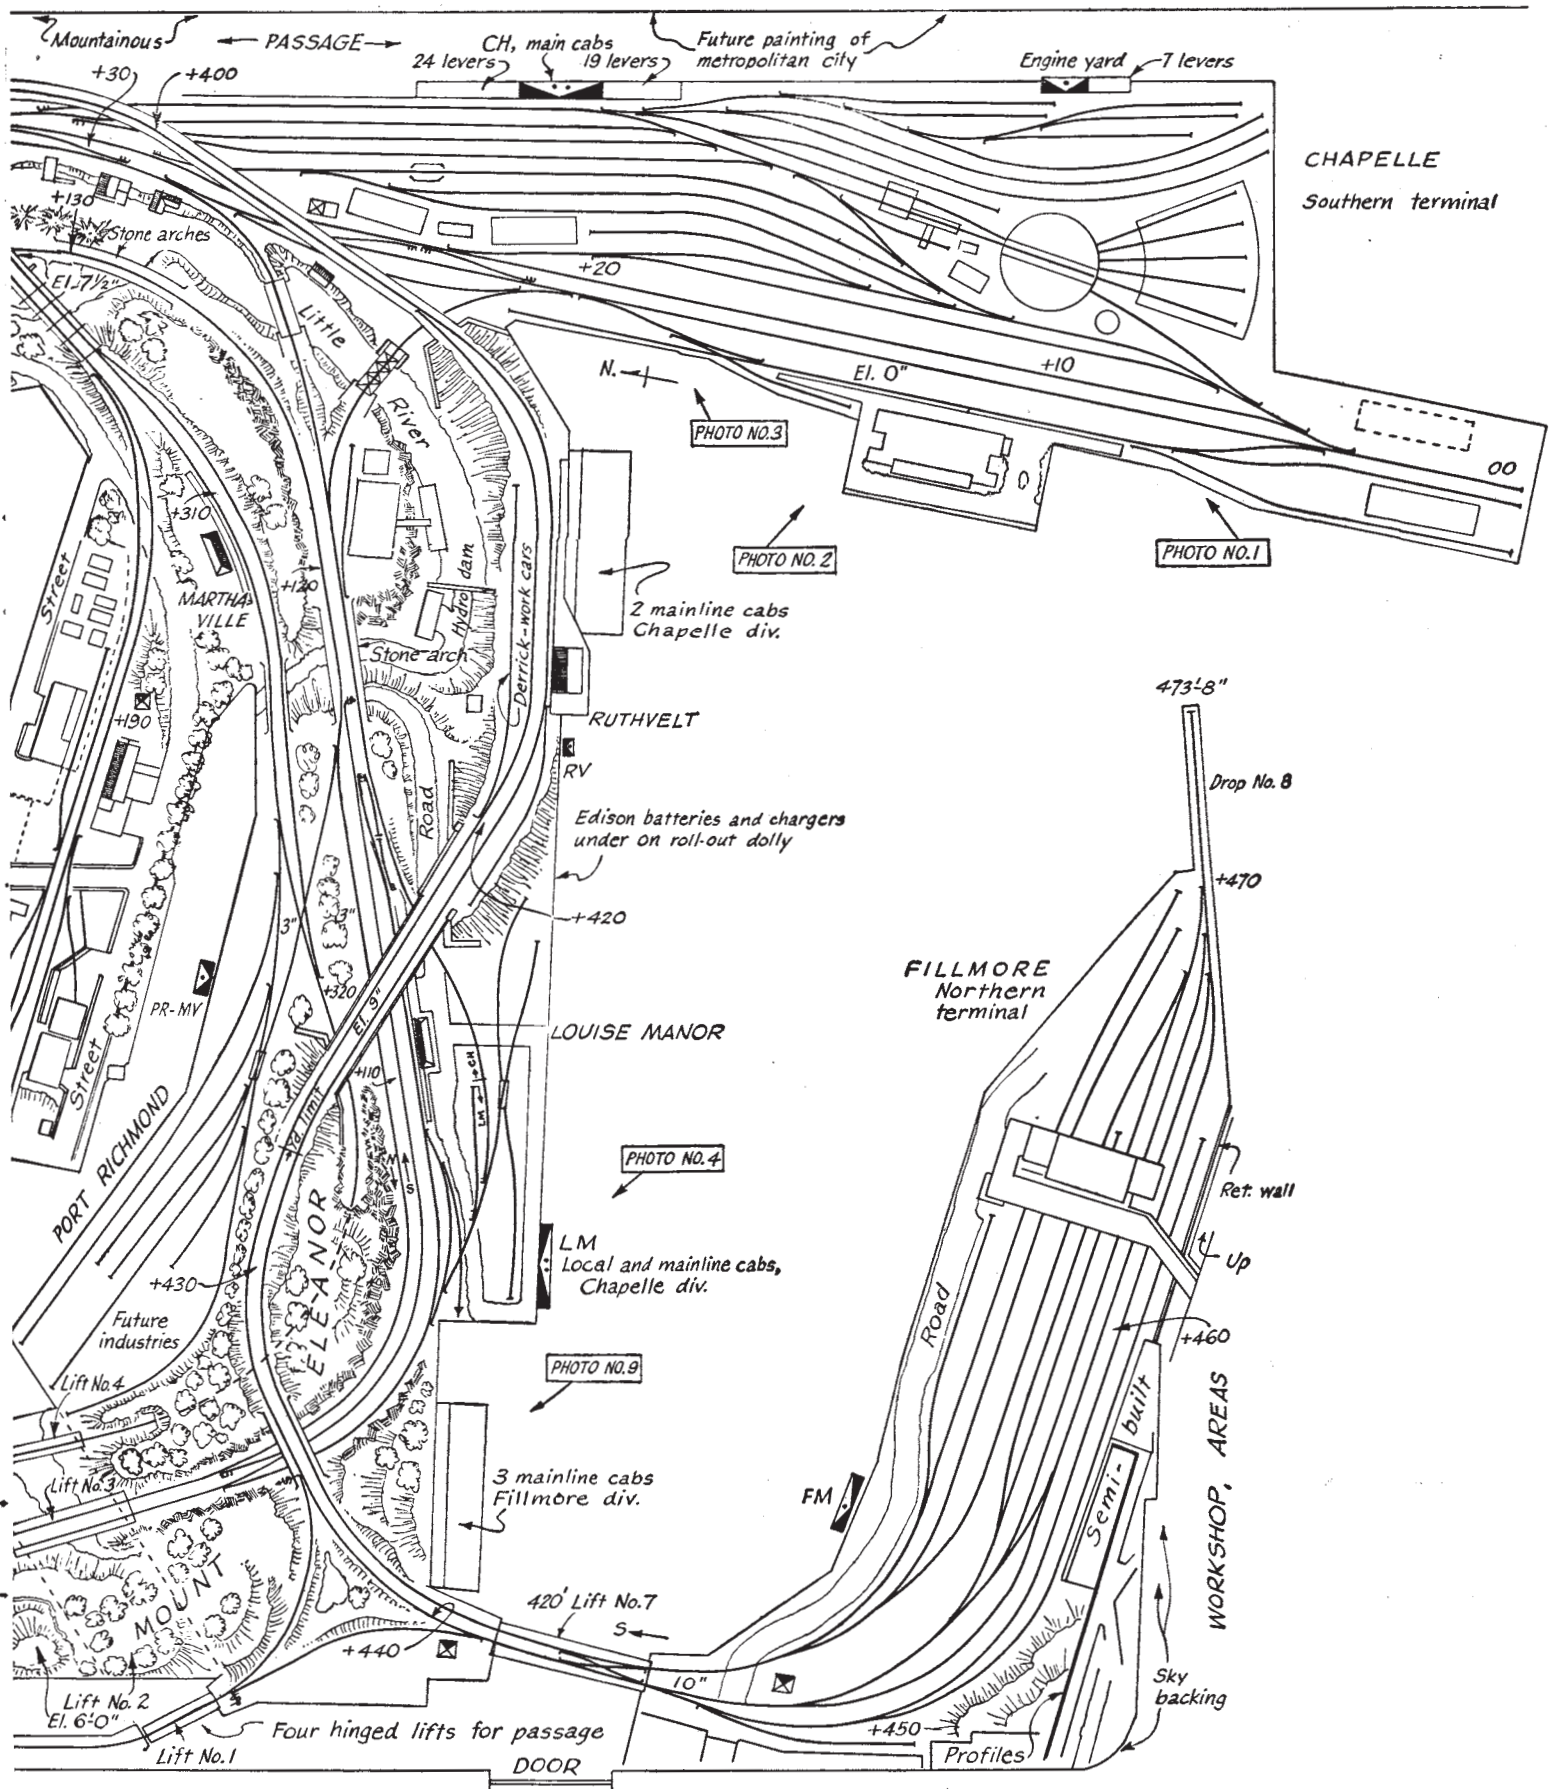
Mountainous ← PASSAGE → CH, main cabs 24 levers 19 levers Future painting of metropolitan city Engine yard 7 levers

+30 +400

CHAPELLE
Southern terminal

+130
Stone arches
El. 7½"
Little River
+20
N.
El. 0"
+10
PHOTO NO.3
00
PHOTO NO.2
PHOTO NO.1
+310
Street
MARTHA-VILLE
+120
Hydro dam
Derrick-work cars
2 mainline cabs Chapelle div.
Stone arch
+190
RUTHVELT
RV
Road
473'-8"
Drop No. 8
Edison batteries and chargers under on roll-out dolly
+470
+420
3"
3"
FILLMORE Northern terminal
PR-MV
+320
El. 9"
LOUISE MANOR
Street
+110
LM
CH
Yd limit
PORT RICHMOND
PHOTO NO.4
Ret. wall
ELEANOR
LM
Local and mainline cabs, Chapelle div.
Up
+430
Future industries
Road
+460
Lift No.4
PHOTO NO.9
Semi-built
WORKSHOP, AREAS
Lift No.3
3 mainline cabs Fillmore div.
FM
MOUNT
420' Lift No.7
S
+440
10"
Sky backing
Lift No. 2
El. 6'-0"
+450
Four hinged lifts for passage
Profiles
Lift No.1
DOOR